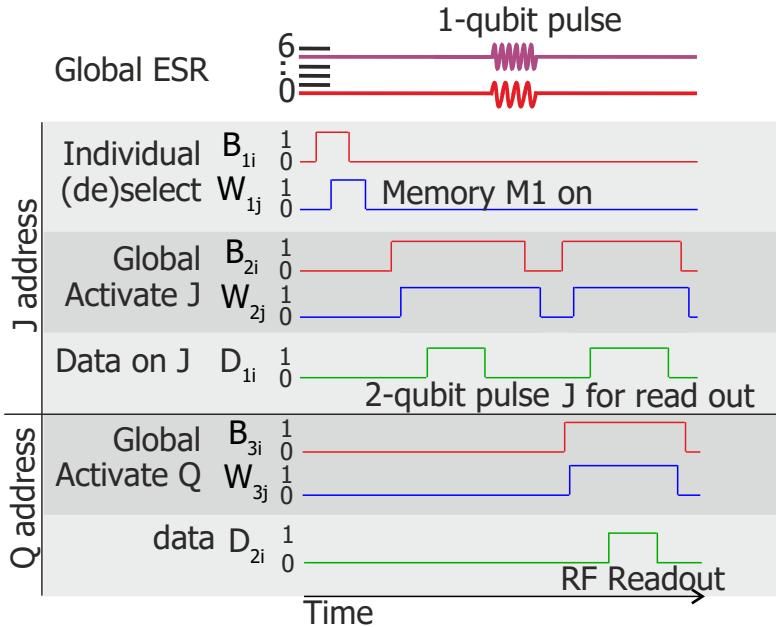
1-qubit pulse

Global ESR 6 0

J address

Individual (de)select $B_{1i}$ 1 0

$W_{1j}$ 1 0 Memory M1 on

Global Activate J $B_{2i}$ 1 0

$W_{2j}$ 1 0

Data on J $D_{1i}$ 1 0

2-qubit pulse J for read out

Q address

Global Activate Q $B_{3i}$ 1 0

$W_{3j}$ 1 0

data $D_{2i}$ 1 0

RF Readout

Time